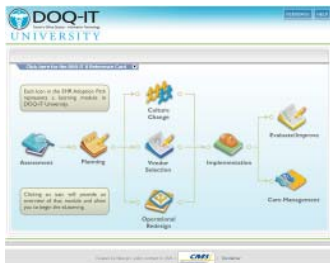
DOQ-IT
UNIVERSITY

Each icon in the EHR Adoption Path represents a learning module in DOQ-IT University.

Culture Change

Assessment

Planning

Vendor Selection

Implementation

Evaluate/Improve

Clicking on icon will provide an overview of that module and allow you to begin the eLearning.

Care Management

Operational Redesign

CMS